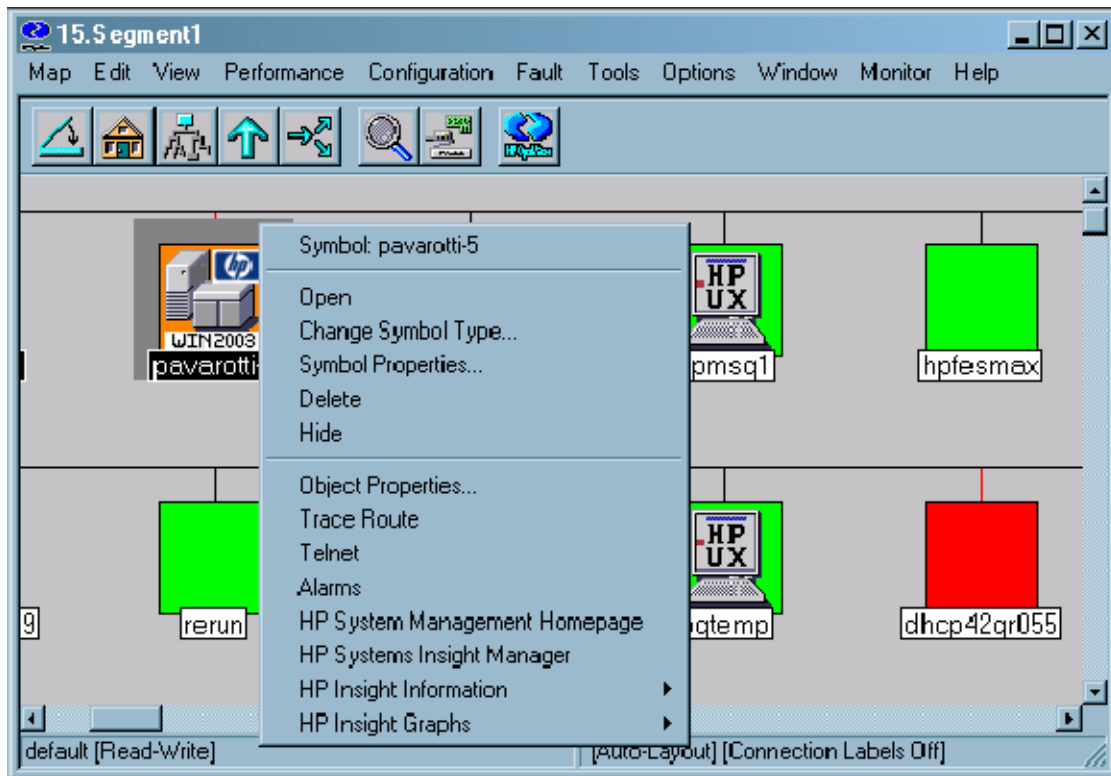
15.Segment1

Map Edit View Performance Configuration Fault Tools Options Window Monitor Help

HP OpenView

Symbol: pavarotti-5

Open
Change Symbol Type...
Symbol Properties...
Delete
Hide

Object Properties...
Trace Route
Telnet
Alarms
HP System Management Homepage
HP Systems Insight Manager
HP Insight Information
HP Insight Graphs

WIN2003
pavarotti
HP UX
pmsq1
hpfesmax
9
rerun
HP UX
gtemp
dhcp42qr055

default [Read-Write]
[Auto-Layout] [Connection Labels Off]